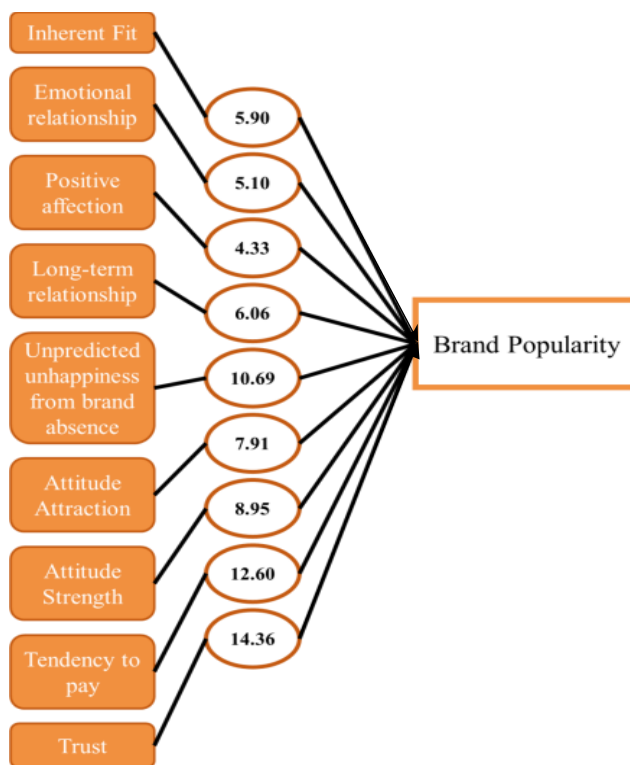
Inherent Fit

Emotional relationship

Positive affection

Long-term relationship

Unpredicted unhappiness from brand absence

Attitude Attraction

Attitude Strength

Tendency to pay

Trust

5.90

5.10

4.33

6.06

10.69

7.91

8.95

12.60

14.36

Brand Popularity